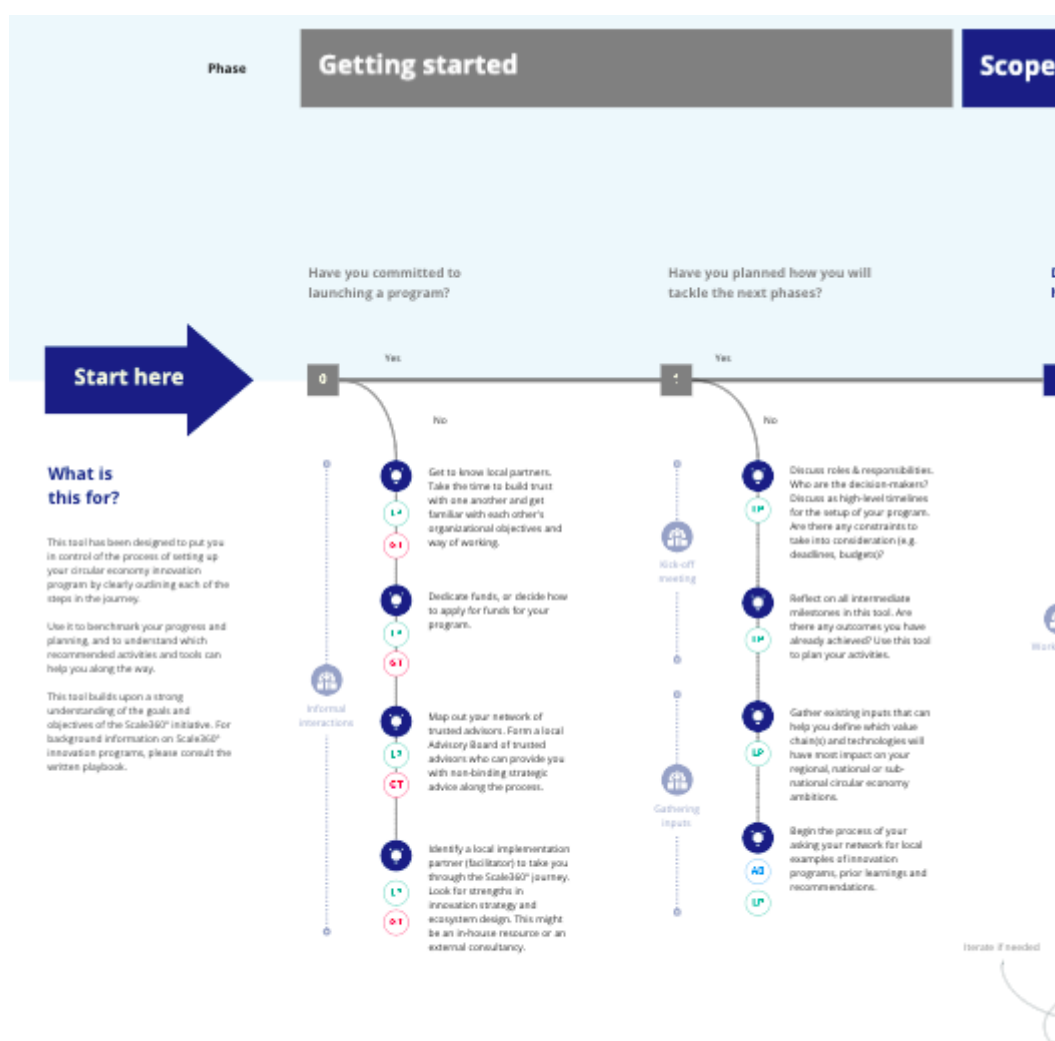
Phase

Getting started

Scope

Have you committed to launching a program?

Have you planned how you will tackle the next phases?

Start here

Yes

0

No

Yes

1

No

What is this for?

This tool has been designed to put you in control of the process of setting up your circular economy innovation program by clearly outlining each of the steps in the journey.

Use it to benchmark your progress and planning, and to understand which recommended activities and tools can help you along the way.

This tool builds upon a strong understanding of the goals and objectives of the Scale360° initiative. For background information on Scale360° innovation programs, please consult the written playbook.

Informal interactions

Get to know local partners. Take the time to build trust with one another and get familiar with each other's organizational objectives and way of working.

Dedicate funds, or decide how to apply for funds for your program.

Map out your network of trusted advisors. Form a local Advisory Board of trusted advisors who can provide you with non-binding strategic advice along the process.

Identify a local implementation partner (facilitator) to take you through the Scale360° journey. Look for strengths in innovation strategy and ecosystem design. This might be an in-house resource or an external consultancy.

LP

CT

Kick-off meeting

Discuss roles & responsibilities. Who are the decision-makers? Discuss as high-level timelines for the setup of your program. Are there any constraints to take into consideration (e.g. deadlines, budgets)?

Reflect on all intermediate milestones in this tool. Are there any outcomes you have already achieved? Use this tool to plan your activities.

Gathering inputs

Gather existing inputs that can help you define which value chain(s) and technologies will have most impact on your regional, national or sub-national circular economy ambitions.

Begin the process of your asking your network for local examples of innovation programs, prior learnings and recommendations.

AD

LP

Iterate if needed